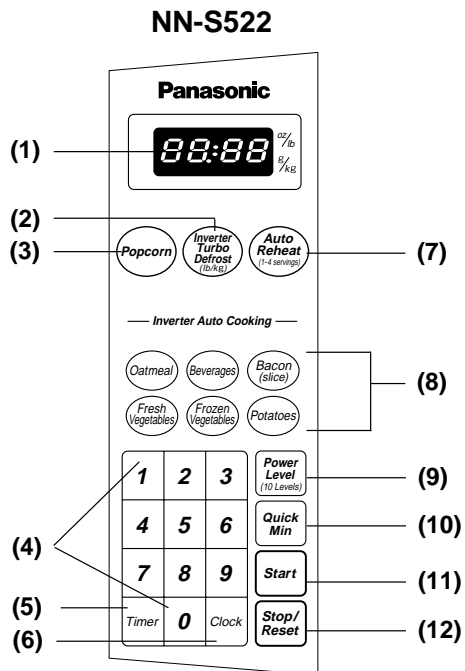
NN-S522

Panasonic

(1)

88:88 oz/lb g/kg

(2)

(3)

Popcorn

Inverter Turbo Defrost (lb/kg)

Auto Reheat (1-4 servings)

(7)

Inverter Auto Cooking

Oatmeal

Beverages

Bacon (slice)

(8)

Fresh Vegetables

Frozen Vegetables

Potatoes

1

2

3

Power Level (10 Levels)

(9)

4

5

6

Quick Min

(10)

(4)

7

8

9

Start

(11)

(5)

Timer

0

Clock

Stop/ Reset

(12)

(6)